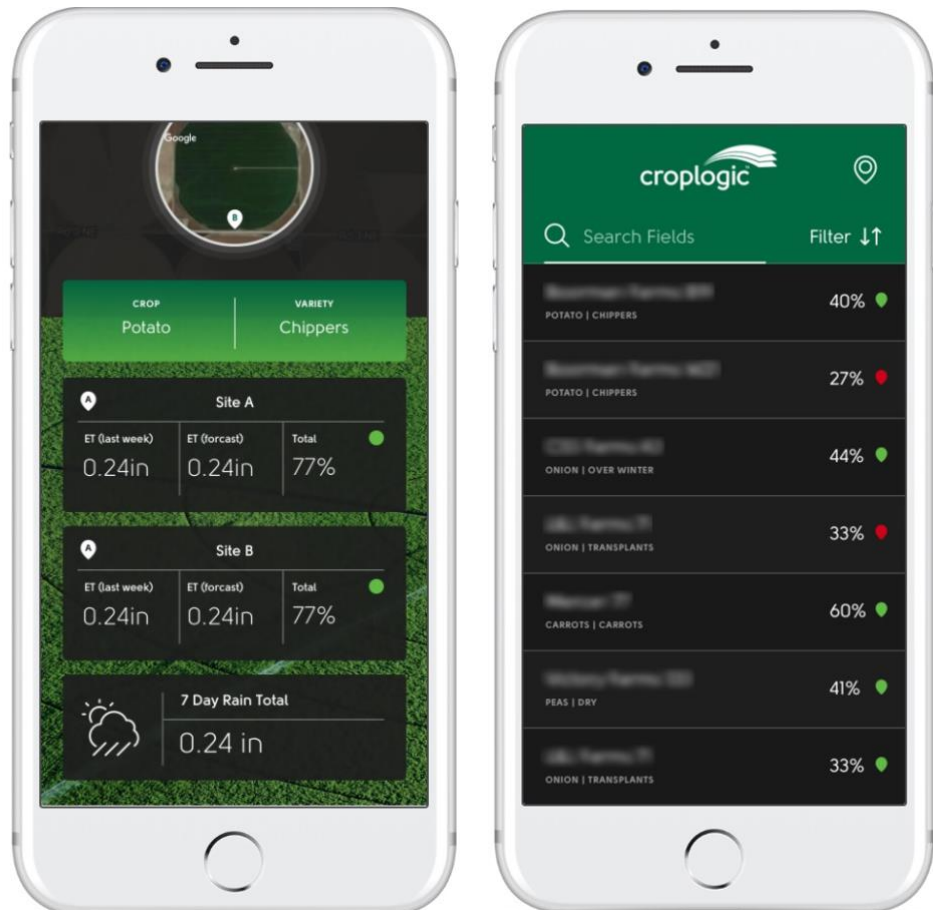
Google

B

CROP
Potato

VARIETY
Chippers

A
Site A

ET (last week)
0.24in

ET (forcast)
0.24in

Total
77%

B
Site B

ET (last week)
0.24in

ET (forcast)
0.24in

Total
77%

7 Day Rain Total
0.24 in

croplogic

Search Fields

Filter

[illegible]
POTATO | CHIPPERS
40%

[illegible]
POTATO | CHIPPERS
27%

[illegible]
ONION | OVER WINTER
44%

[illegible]
ONION | TRANSPLANTS
33%

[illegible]
CARROTS | CARROTS
60%

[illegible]
PEAS | DRY
41%

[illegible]
ONION | TRANSPLANTS
33%